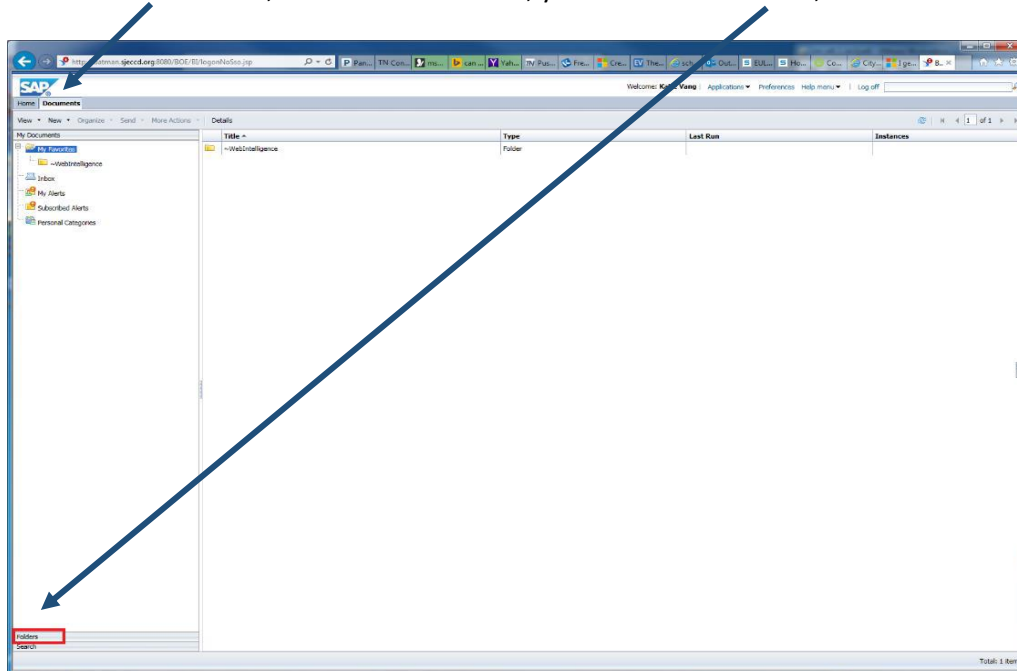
http://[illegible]atman.sjeccd.org:8080/BOE/BI/logonNoSso.jsp

P Pan... TN Con... ms... can ... Yah... Pus... Fre... Cre... The... sch... Out... EUL... Ho... Co... City... I ge... B...

SAP

Home Documents

Welcome: K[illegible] Vang | Applications ▾ Preferences Help menu ▾ | Log off

View ▾ New ▾ Organize ▾ Send ▾ More Actions ▾ Details

My Documents

My Favorites
~WebIntelligence
Inbox
My Alerts
Subscribed Alerts
Personal Categories

| Title ▲ | Type | Last Run | Instances |
|---|---|---|---|
| ~WebIntelligence | Folder | | |

1 of 1

Folders
Search

Total: 1 item